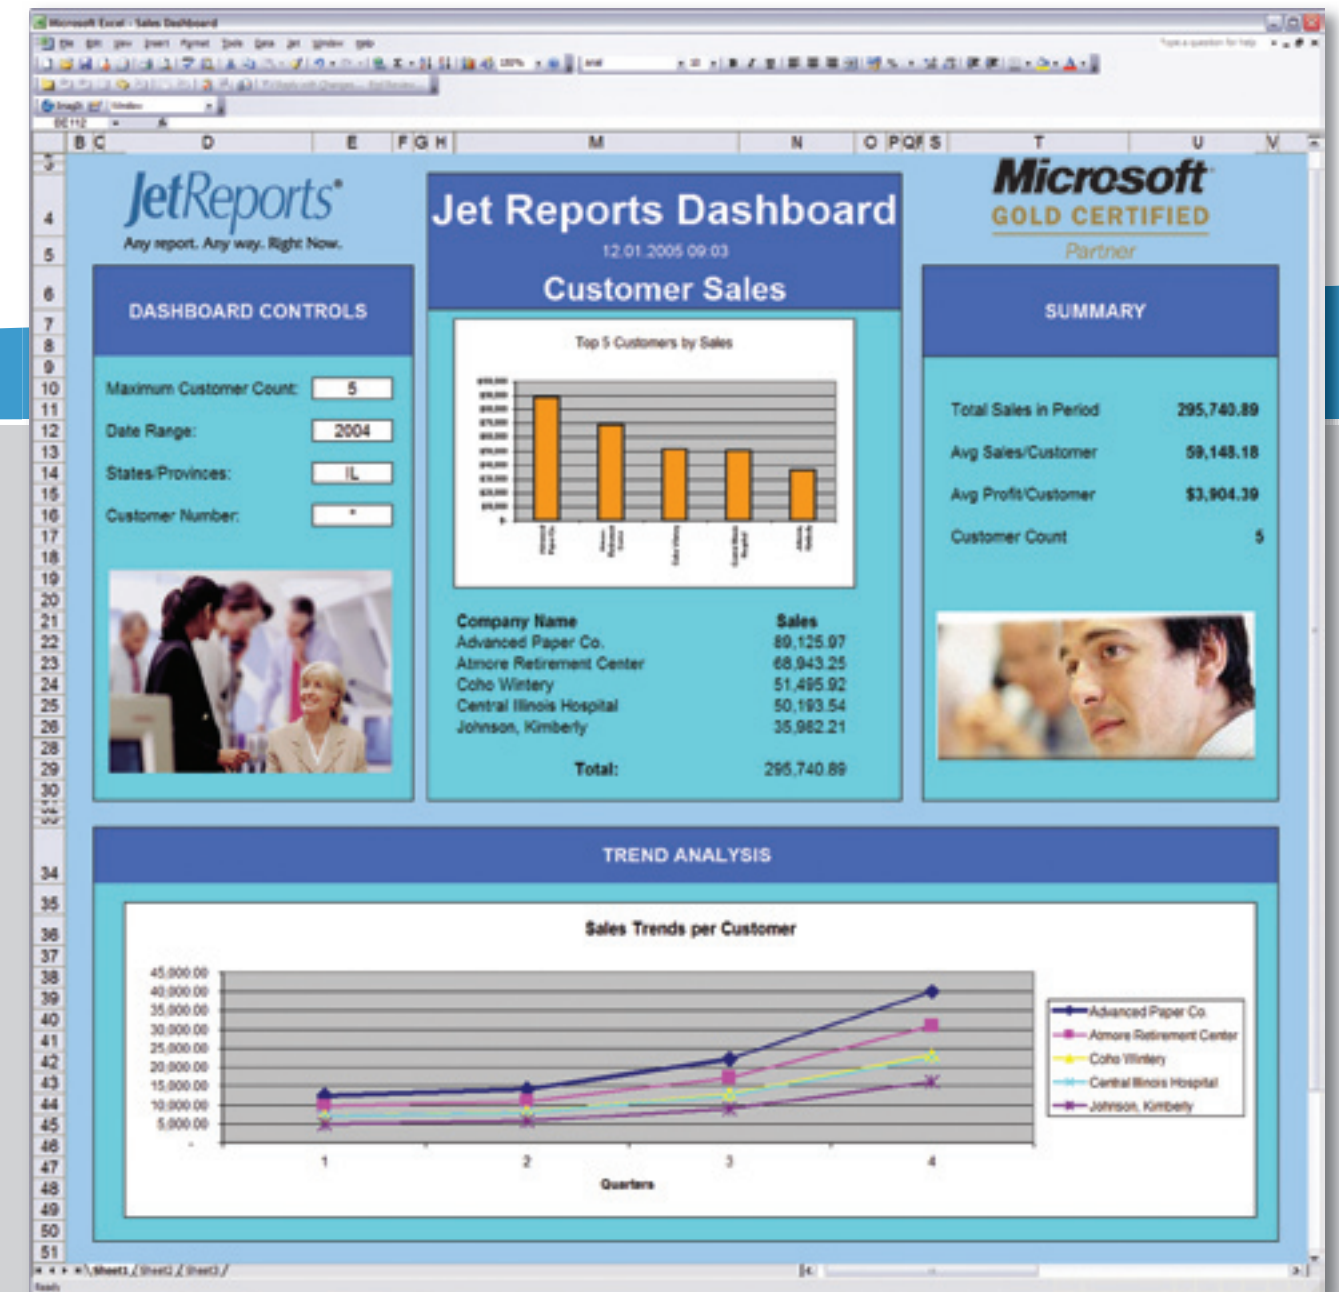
Microsoft Excel - Sales Dashboard

File Edit View Insert Format Tools Data Jet Window Help

B C D E F G H M N O P Q R S T U V

JetReports®
Any report. Any way. Right Now.

Jet Reports Dashboard
12.01.2005 09:03
Customer Sales

Microsoft
GOLD CERTIFIED
Partner

DASHBOARD CONTROLS

Maximum Customer Count: 5
Date Range: 2004
States/Provinces: IL
Customer Number: *

Top 5 Customers by Sales

| Company Name | Sales |
|---|---|
| Advanced Paper Co. | 89,125.97 |
| Atmore Retirement Center | 68,943.25 |
| Coho Wintery | 51,495.92 |
| Central Illinois Hospital | 50,193.54 |
| Johnson, Kimberly | 35,982.21 |
| Total: | 295,740.89 |

SUMMARY

| | |
|---|---|
| Total Sales in Period | 295,740.89 |
| Avg Sales/Customer | 59,148.18 |
| Avg Profit/Customer | $3,904.39 |
| Customer Count | 5 |

TREND ANALYSIS

Sales Trends per Customer

45,000.00
40,000.00
35,000.00
30,000.00
25,000.00
20,000.00
15,000.00
10,000.00
5,000.00

1 2 3 4
Quarters

Advanced Paper Co.
Atmore Retirement Center
Coho Wintery
Central Illinois Hospital
Johnson, Kimberly

Sheet1 / Sheet2 / Sheet3 /
Ready